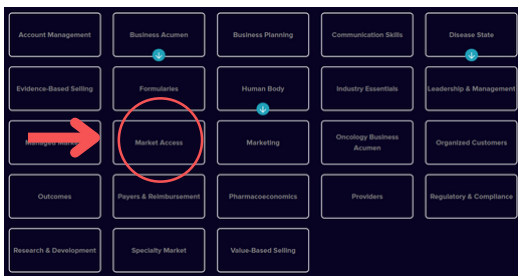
Account Management

Business Acumen

Business Planning

Communication Skills

Disease State

Evidence-Based Selling

Formularies

Human Body

Industry Essentials

Leadership & Management

Managed Mar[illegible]

Market Access

Marketing

Oncology Business Acumen

Organized Customers

Outcomes

Payers & Reimbursement

Pharmacoeconomics

Providers

Regulatory & Compliance

Research & Development

Specialty Market

Value-Based Selling